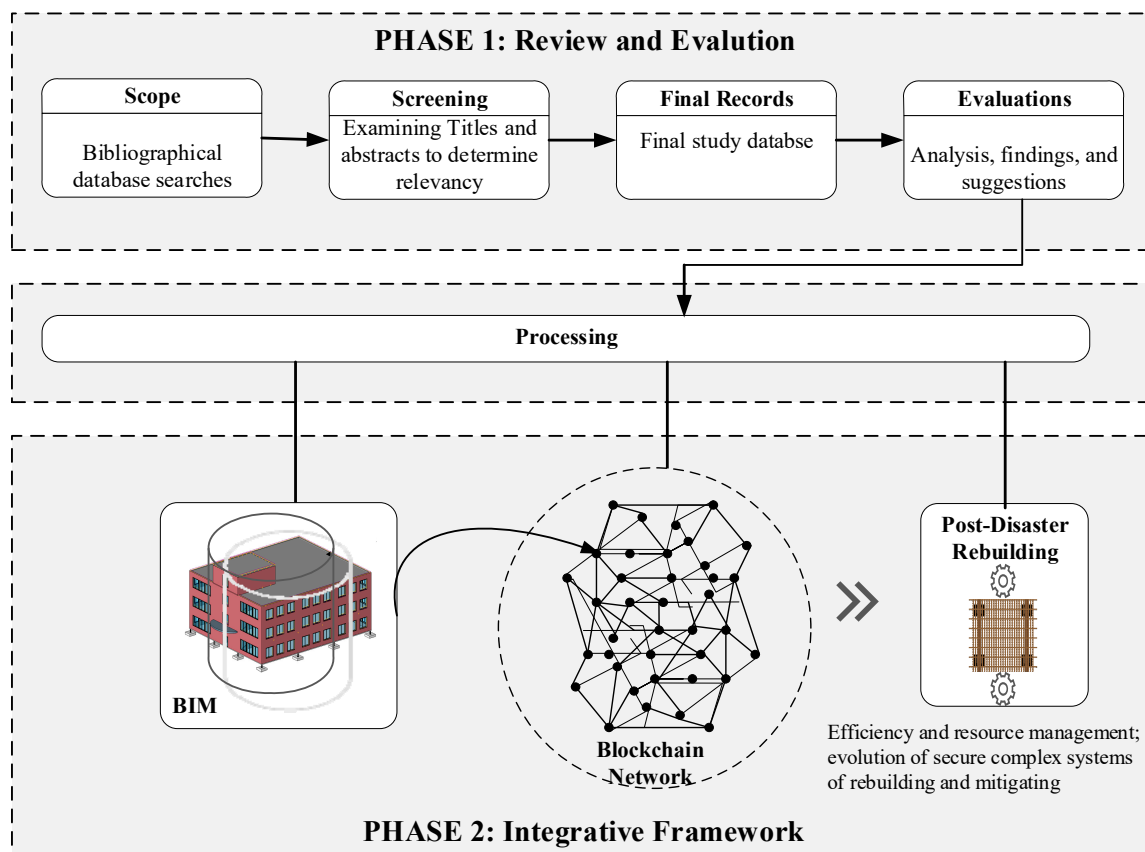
PHASE 1: Review and Evalution

Scope

Bibliographical database searches

Screening

Examining Titles and abstracts to determine relevancy

Final Records

Final study databse

Evaluations

Analysis, findings, and suggestions

Processing

BIM

Blockchain Network

Post-Disaster Rebuilding

Efficiency and resource management; evolution of secure complex systems of rebuilding and mitigating

PHASE 2: Integrative Framework